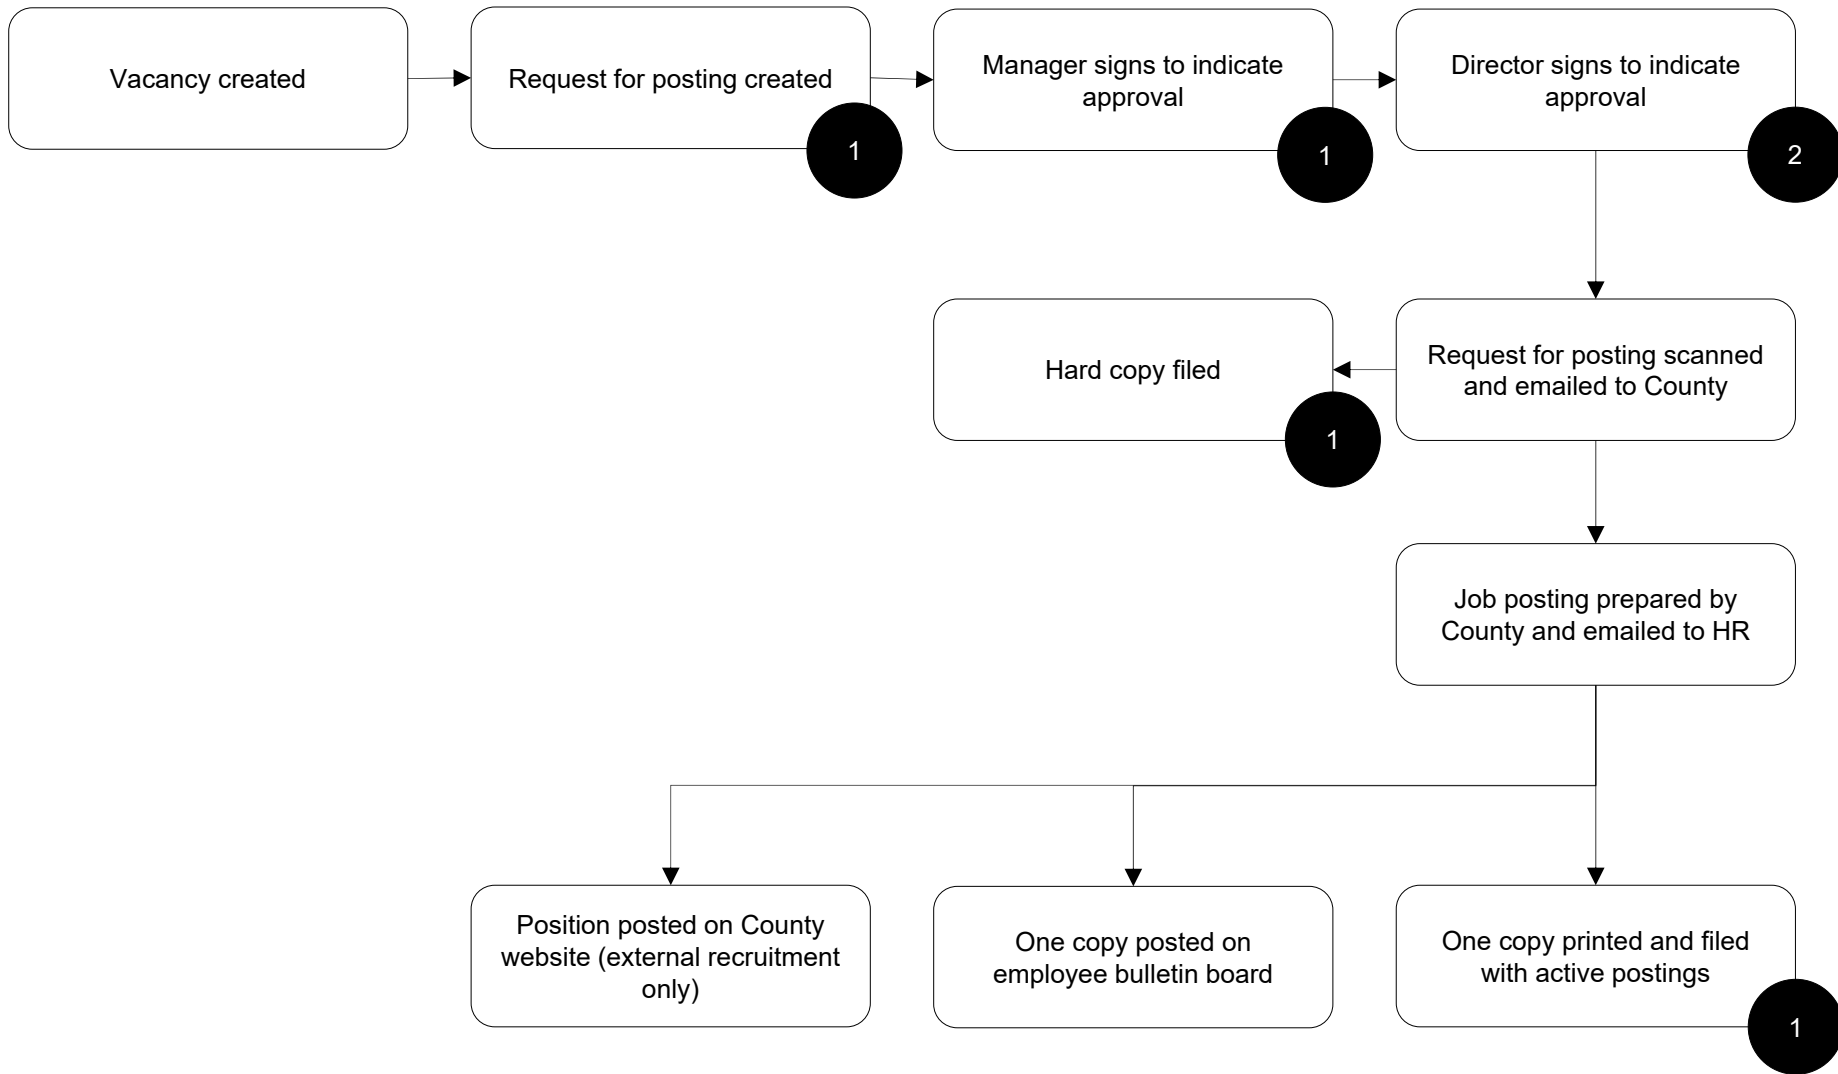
Vacancy created

Request for posting created

1

Manager signs to indicate approval

1

Director signs to indicate approval

2

Hard copy filed

1

Request for posting scanned and emailed to County

Job posting prepared by County and emailed to HR

Position posted on County website (external recruitment only)

One copy posted on employee bulletin board

One copy printed and filed with active postings

1